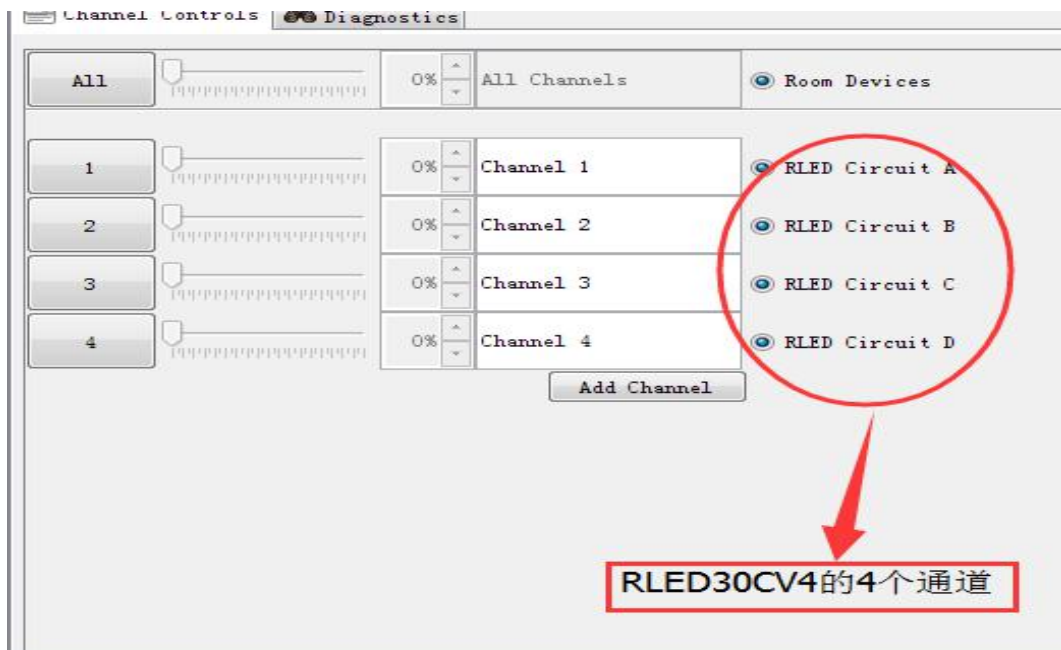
Channel Controls | Diagnostics

All | 0% | All Channels | Room Devices

1 | 0% | Channel 1 | RLED Circuit A
2 | 0% | Channel 2 | RLED Circuit B
3 | 0% | Channel 3 | RLED Circuit C
4 | 0% | Channel 4 | RLED Circuit D

Add Channel

RLED30CV4的4个通道